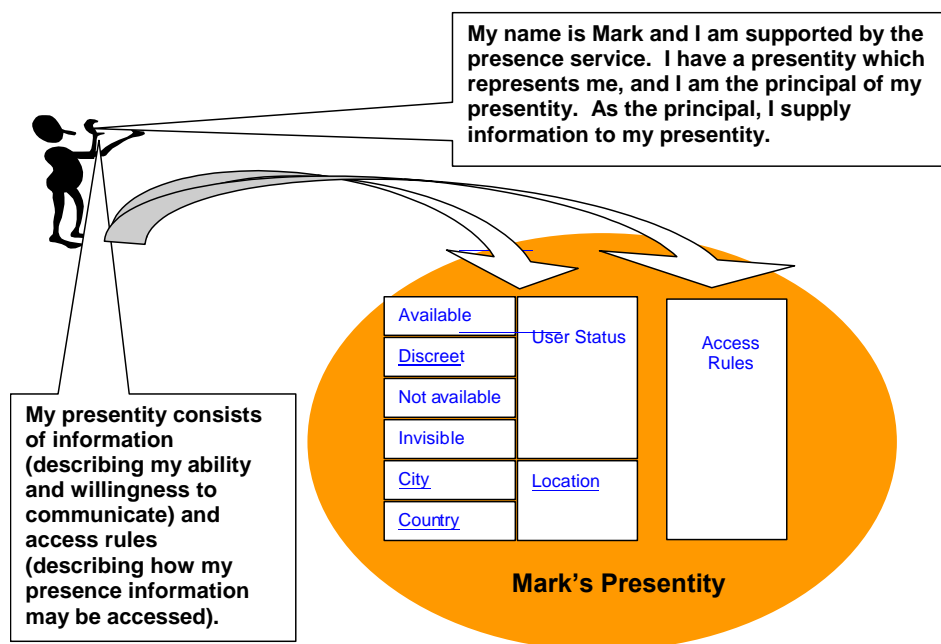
My name is Mark and I am supported by the presence service. I have a presentity which represents me, and I am the principal of my presentity. As the principal, I supply information to my presentity.

My presentity consists of information (describing my ability and willingness to communicate) and access rules (describing how my presence information may be accessed).

Available

Discreet

Not available

Invisible

City

Country

User Status

Location

Access Rules

Mark’s Presentity